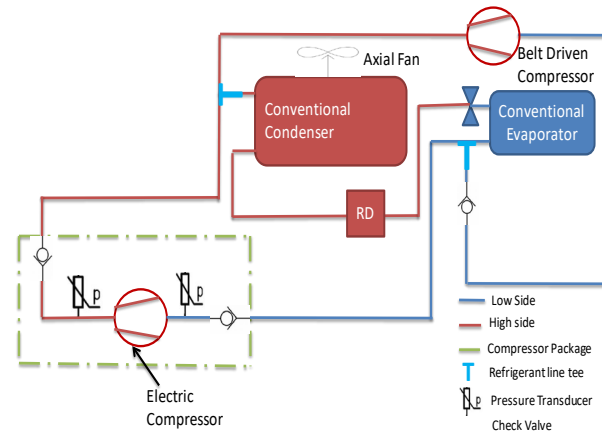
Axial Fan

Belt Driven Compressor

Conventional Condenser

Conventional Evaporator

RD

p

p

Electric Compressor

Low Side

High side

Compressor Package

Refrigerant line tee

Pressure Transducer

Check Valve